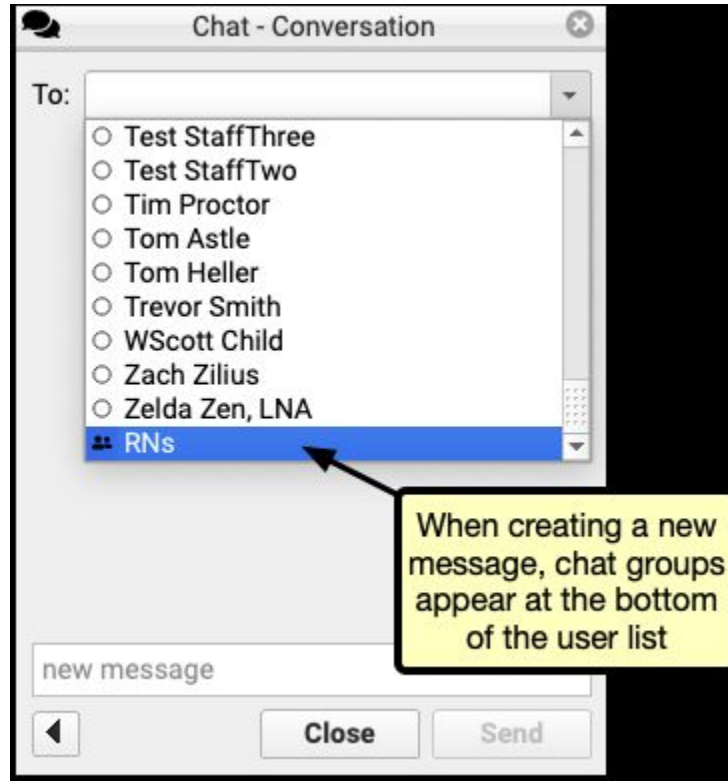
Chat - Conversation

To:

Test StaffThree
Test StaffTwo
Tim Proctor
Tom Astle
Tom Heller
Trevor Smith
WScott Child
Zach Zilius
Zelda Zen, LNA
RNs

When creating a new message, chat groups appear at the bottom of the user list

new message

Close

Send